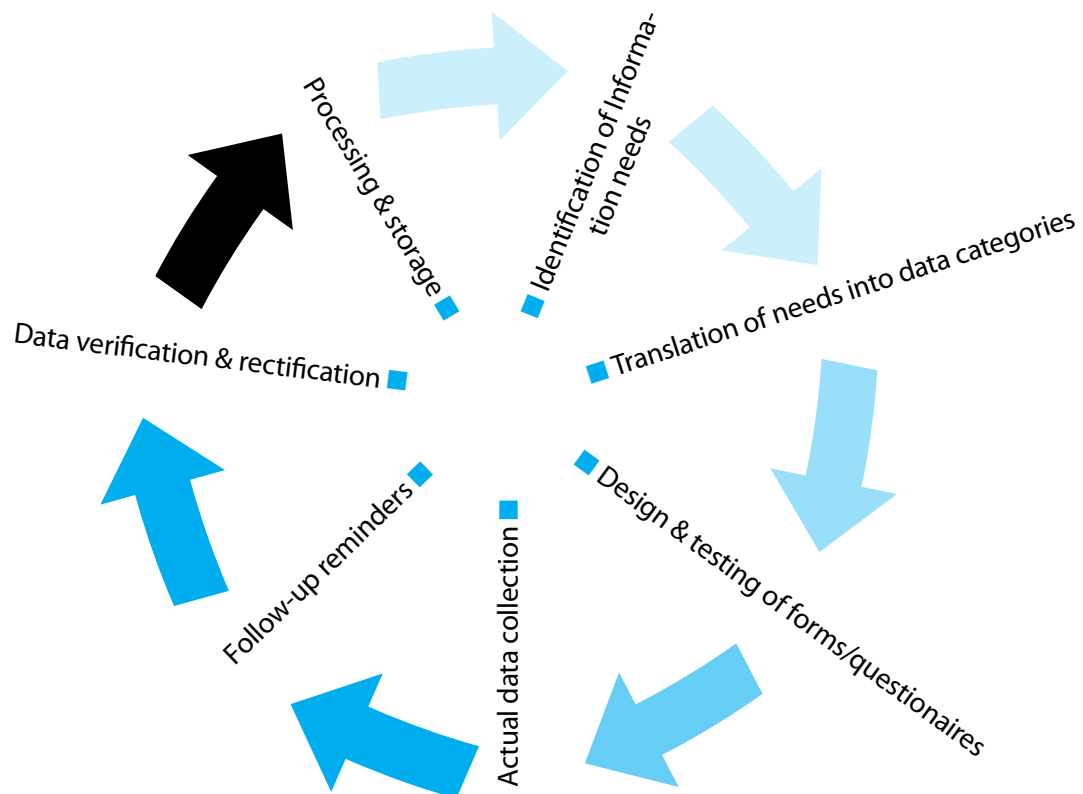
Identification of Information needs

Translation of needs into data categories

Design & testing of forms/questionaires

Actual data collection

Follow-up reminders

Data verification & rectification

Processing & storage